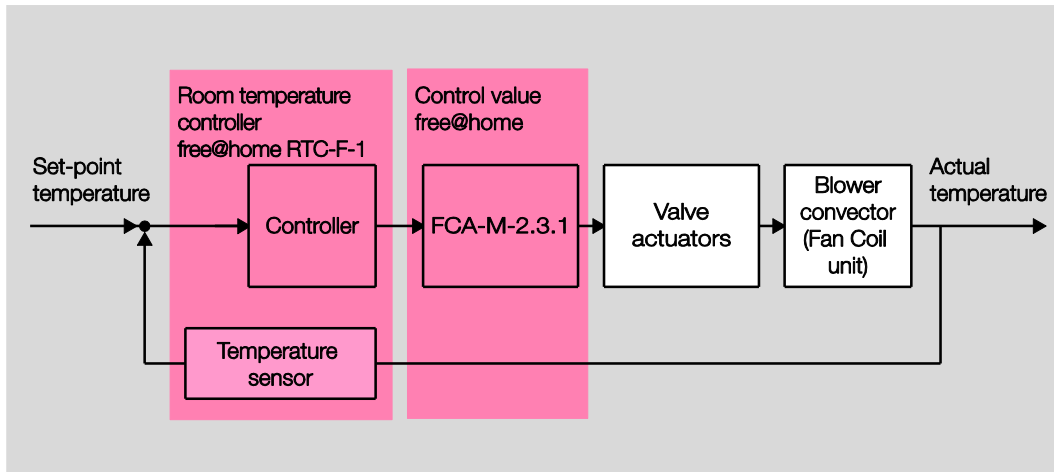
Set-point temperature

Room temperature controller free@home RTC-F-1

Controller

Temperature sensor

Control value free@home

FCA-M-2.3.1

Valve actuators

Blower convector (Fan Coil unit)

Actual temperature